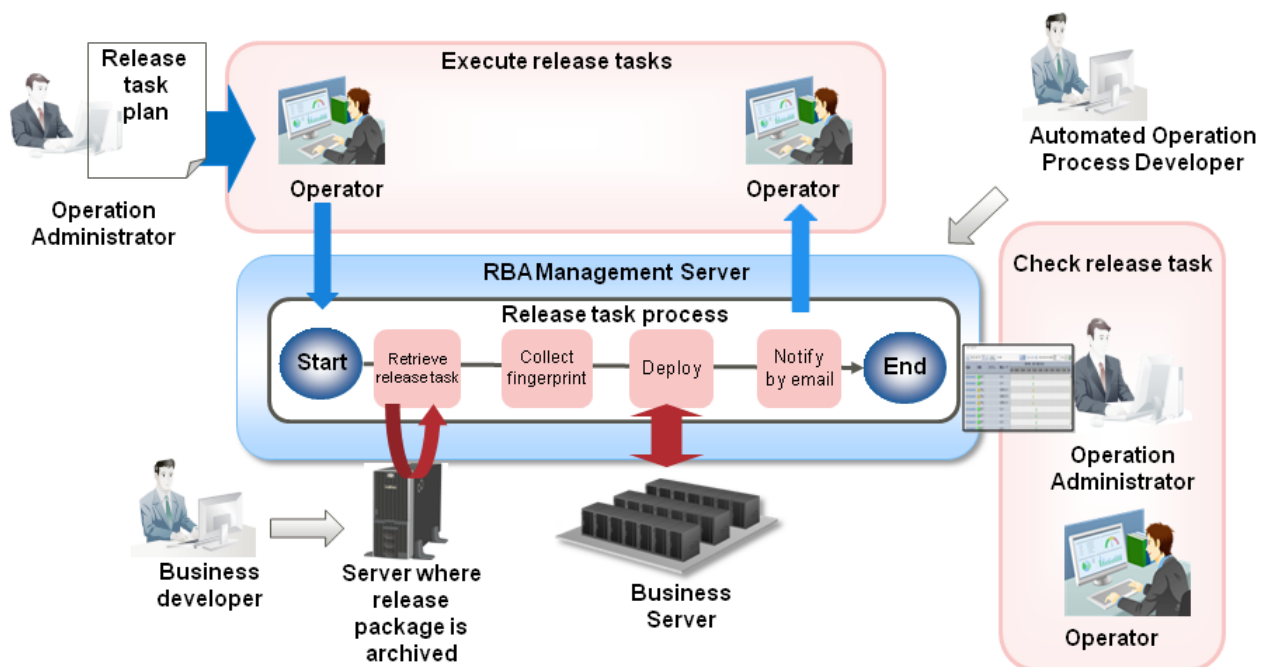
Release task plan

Operation Administrator

Execute release tasks

Operator

Operator

Automated Operation Process Developer

RBA Management Server

Release task process

Start

Retrieve release task

Collect fingerprint

Deploy

Notify by email

End

Check release task

Operation Administrator

Operator

Business developer

Server where release package is archived

Business Server